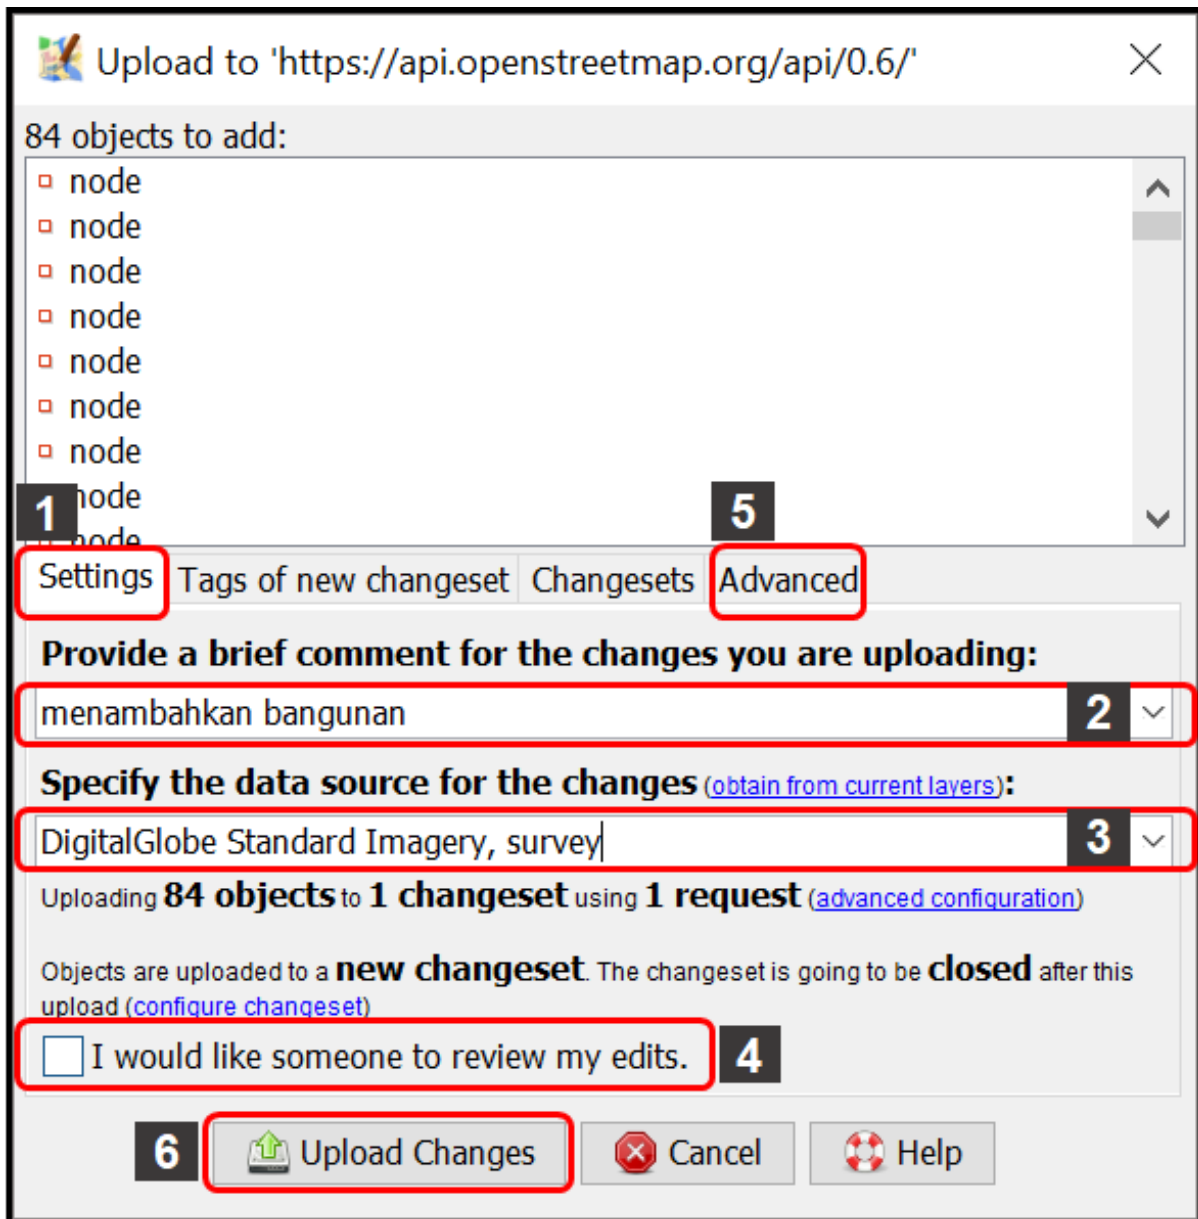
Upload to 'https://api.openstreetmap.org/api/0.6/'

84 objects to add:

node
node
node
node
node
node
node
node
node

1

5

Settings | Tags of new changeset | Changesets | Advanced

Provide a brief comment for the changes you are uploading:

menambahkan bangunan

2

Specify the data source for the changes (obtain from current layers):

DigitalGlobe Standard Imagery, survey

3

Uploading 84 objects to 1 changeset using 1 request (advanced configuration)

Objects are uploaded to a new changeset. The changeset is going to be closed after this upload (configure changeset)

I would like someone to review my edits.

4

6

Upload Changes

Cancel

Help